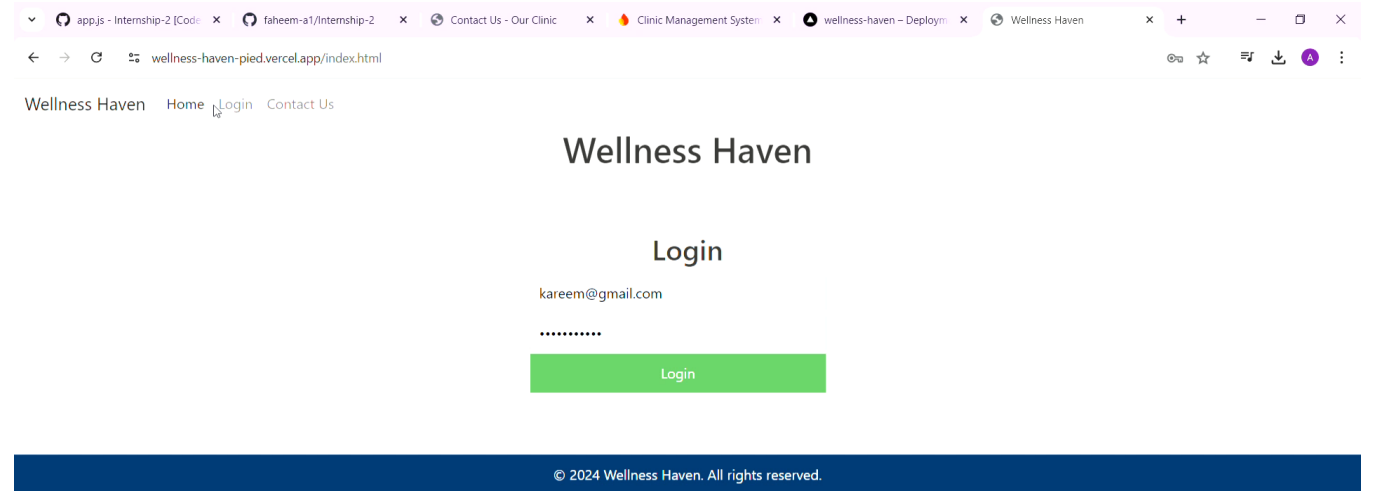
app.js - Internship-2 [Code ×
faheem-a1/Internship-2 ×
Contact Us - Our Clinic ×
Clinic Management Systen ×
wellness-haven – Deploym ×
Wellness Haven ×
+

wellness-haven-pied.vercel.app/index.html

A

Wellness Haven Home Login Contact Us

Wellness Haven

Login

kareem@gmail.com

•••••••••••

Login

© 2024 Wellness Haven. All rights reserved.